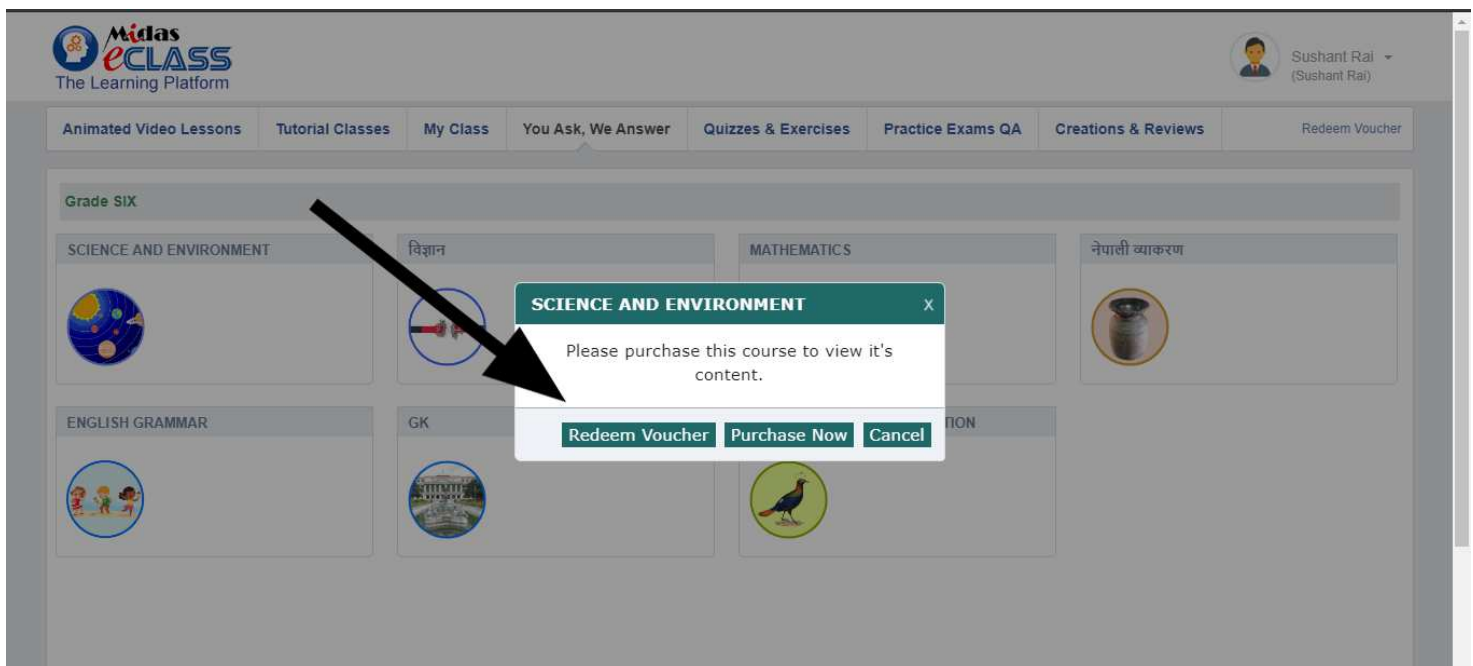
Midas eCLASS
The Learning Platform

Sushant Rai
(Sushant Rai)

Animated Video Lessons | Tutorial Classes | My Class | You Ask, We Answer | Quizzes & Exercises | Practice Exams QA | Creations & Reviews | Redeem Voucher

Grade SIX

SCIENCE AND ENVIRONMENT

विज्ञान

MATHEMATICS

नेपाली व्याकरण

ENGLISH GRAMMAR

GK

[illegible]TION

SCIENCE AND ENVIRONMENT
X

Please purchase this course to view it's content.

Redeem Voucher
Purchase Now
Cancel